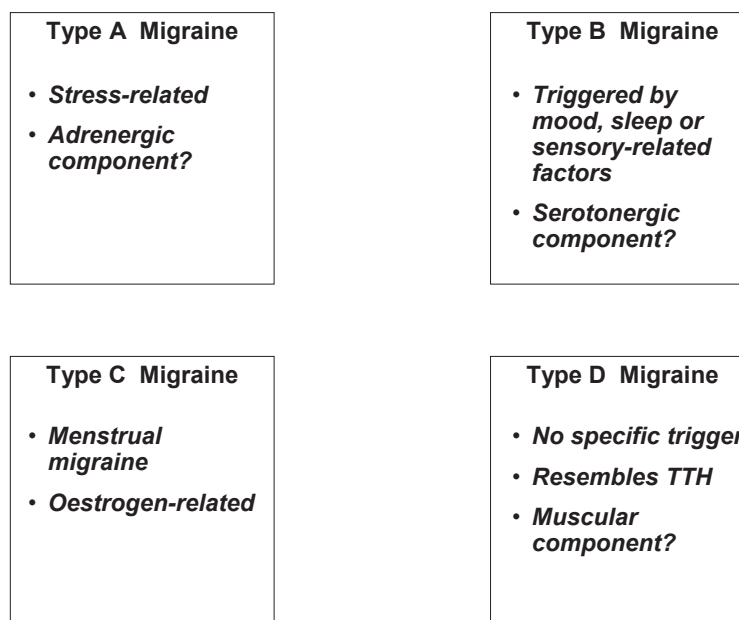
Type A Migraine

• Stress-related
• Adrenergic component?

Type B Migraine

• Triggered by mood, sleep or sensory-related factors
• Serotonergic component?

Type C Migraine

• Menstrual migraine
• Oestrogen-related

Type D Migraine

• No specific trigger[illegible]
• Resembles TTH
• Muscular component?